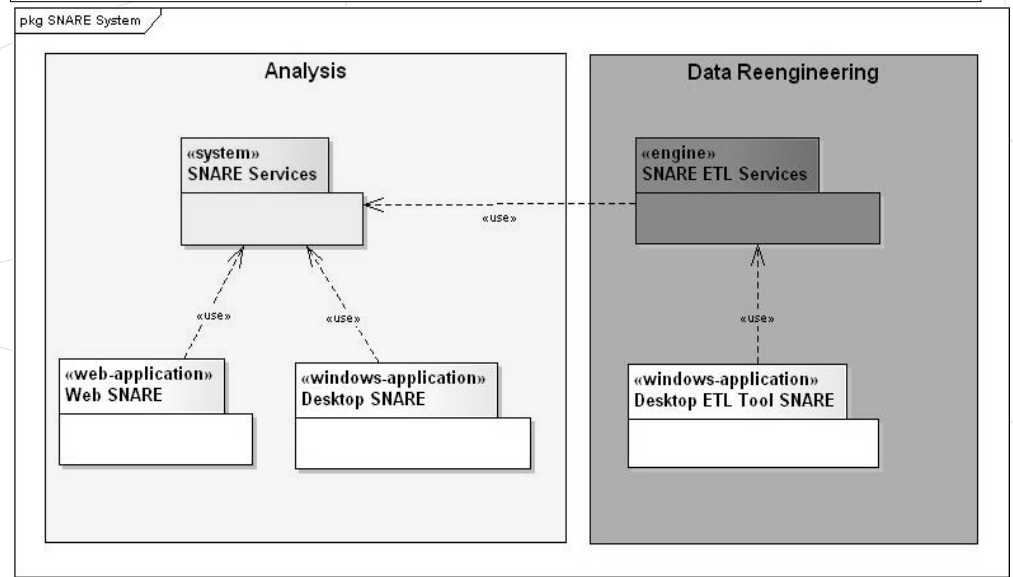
pkg SNARE System

Analysis

«system»
SNARE Services

«use»

«use»

«web-application»
Web SNARE

«windows-application»
Desktop SNARE

Data Reengineering

«engine»
SNARE ETL Services

«use»

«use»

«windows-application»
Desktop ETL Tool SNARE